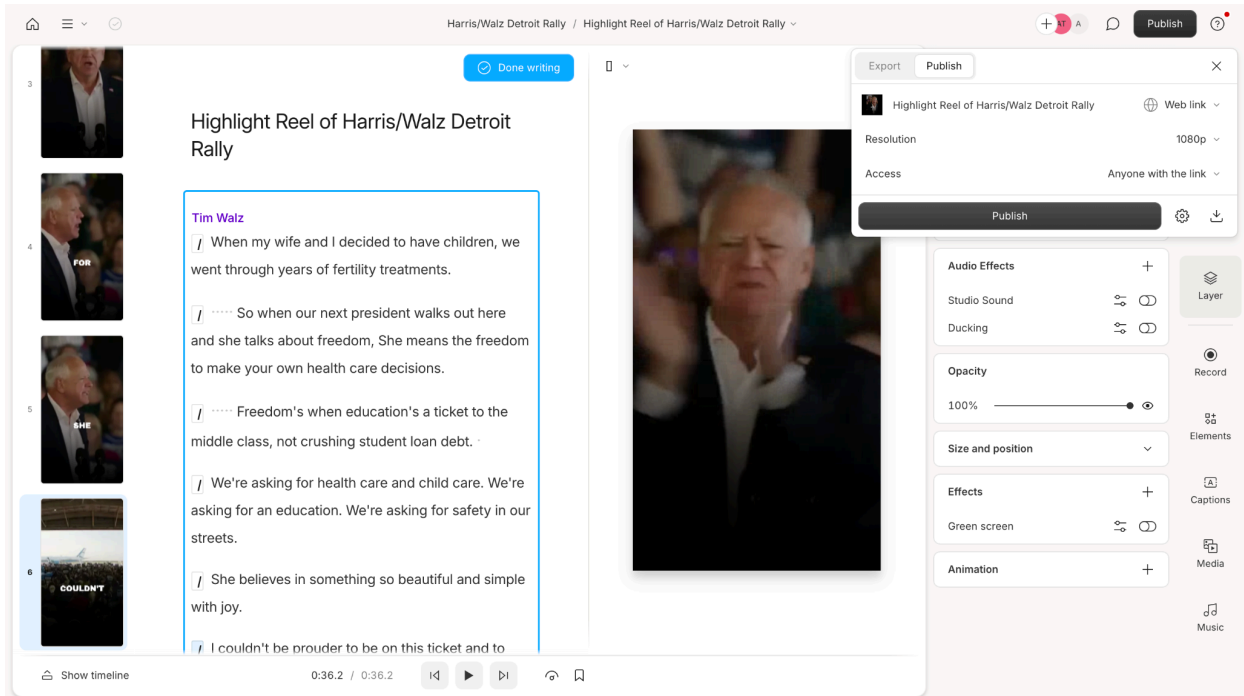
Harris/Walz Detroit Rally / Highlight Reel of Harris/Walz Detroit Rally

Publish

3

4
FOR

5
SHE

6
COULDN'T

Done writing

Highlight Reel of Harris/Walz Detroit Rally

Tim Walz
/ When my wife and I decided to have children, we went through years of fertility treatments.

/ ····· So when our next president walks out here and she talks about freedom, She means the freedom to make your own health care decisions.

/ ····· Freedom's when education's a ticket to the middle class, not crushing student loan debt.

/ We're asking for health care and child care. We're asking for an education. We're asking for safety in our streets.

/ She believes in something so beautiful and simple with joy.

/ I couldn't be prouder to be on this ticket and to

Export
Publish

Highlight Reel of Harris/Walz Detroit Rally
Web link
Resolution
1080p
Access
Anyone with the link
Publish

Audio Effects
Studio Sound
Ducking
Opacity
100%
Size and position
Effects
Green screen
Animation

Layer
Record
Elements
Captions
Media
Music

Show timeline
0:36.2 / 0:36.2